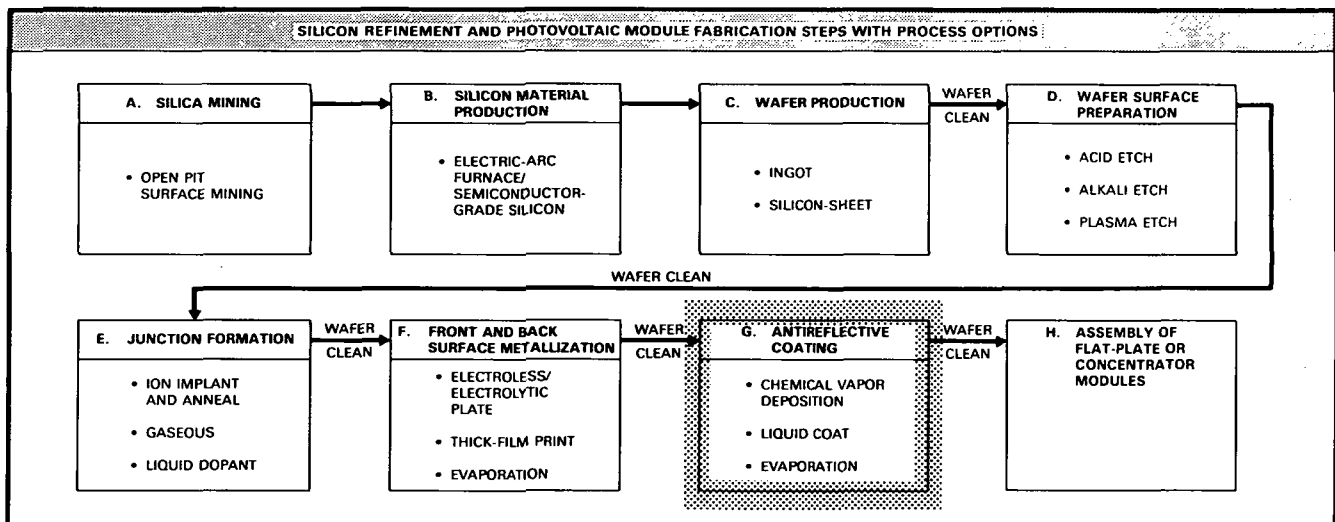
SILICON REFINEMENT AND PHOTOVOLTAIC MODULE FABRICATION STEPS WITH PROCESS OPTIONS

A. SILICA MINING

• OPEN PIT SURFACE MINING

B. SILICON MATERIAL PRODUCTION

• ELECTRIC-ARC FURNACE/ SEMICONDUCTOR-GRADE SILICON

C. WAFER PRODUCTION

• INGOT

• SILICON-SHEET

WAFER CLEAN

D. WAFER SURFACE PREPARATION

• ACID ETCH

• ALKALI ETCH

• PLASMA ETCH

WAFER CLEAN

E. JUNCTION FORMATION

• ION IMPLANT AND ANNEAL

• GASEOUS

• LIQUID DOPANT

WAFER CLEAN

F. FRONT AND BACK SURFACE METALLIZATION

• ELECTROLESS/ ELECTROLYTIC PLATE

• THICK-FILM PRINT

• EVAPORATION

WAFER CLEAN

G. ANTIREFLECTIVE COATING

• CHEMICAL VAPOR DEPOSITION

• LIQUID COAT

• EVAPORATION

WAFER CLEAN

H. ASSEMBLY OF FLAT-PLATE OR CONCENTRATOR MODULES